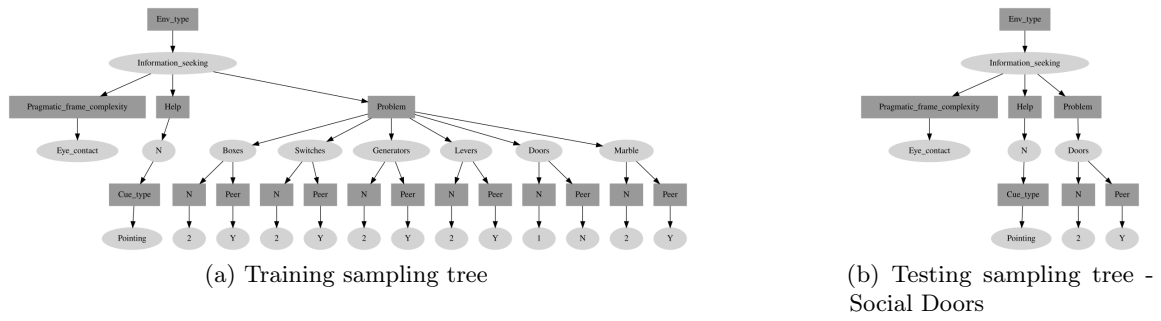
Env_type

Information_seeking

Pragmatic_frame_complexity

Help

Problem

Eye_contact

N

Boxes

Switches

Generators

Levers

Doors

Marble

Cue_type

N

Peer

N

Peer

N

Peer

N

Peer

N

Peer

N

Peer

Pointing

2

Y

2

Y

2

Y

2

Y

1

N

2

Y

(a) Training sampling tree

Env_type

Information_seeking

Pragmatic_frame_complexity

Help

Problem

Eye_contact

N

Doors

Cue_type

N

Peer

Pointing

2

Y

(b) Testing sampling tree - Social Doors